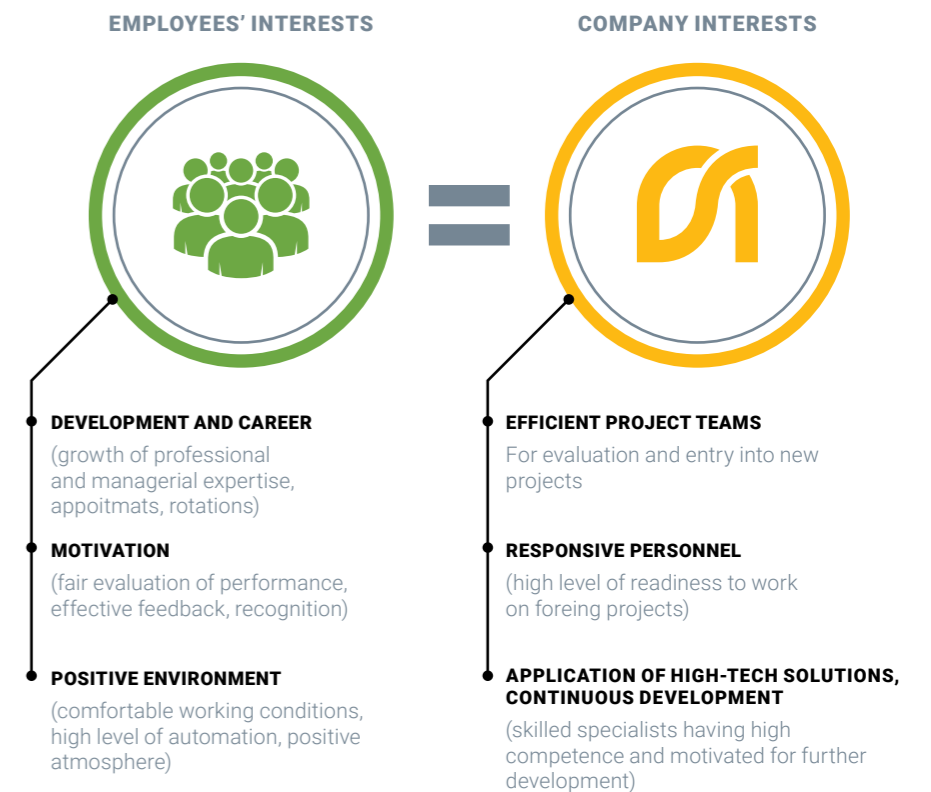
EMPLOYEES' INTERESTS

COMPANY INTERESTS

DEVELOPMENT AND CAREER
(growth of professional and managerial expertise, appoitmats, rotations)

MOTIVATION
(fair evaluation of performance, effective feedback, recognition)

POSITIVE ENVIRONMENT
(comfortable working conditions, high level of automation, positive atmosphere)

EFFICIENT PROJECT TEAMS
For evaluation and entry into new projects

RESPONSIVE PERSONNEL
(high level of readiness to work on foreing projects)

APPLICATION OF HIGH-TECH SOLUTIONS, CONTINUOUS DEVELOPMENT
(skilled specialists having high competence and motivated for further development)